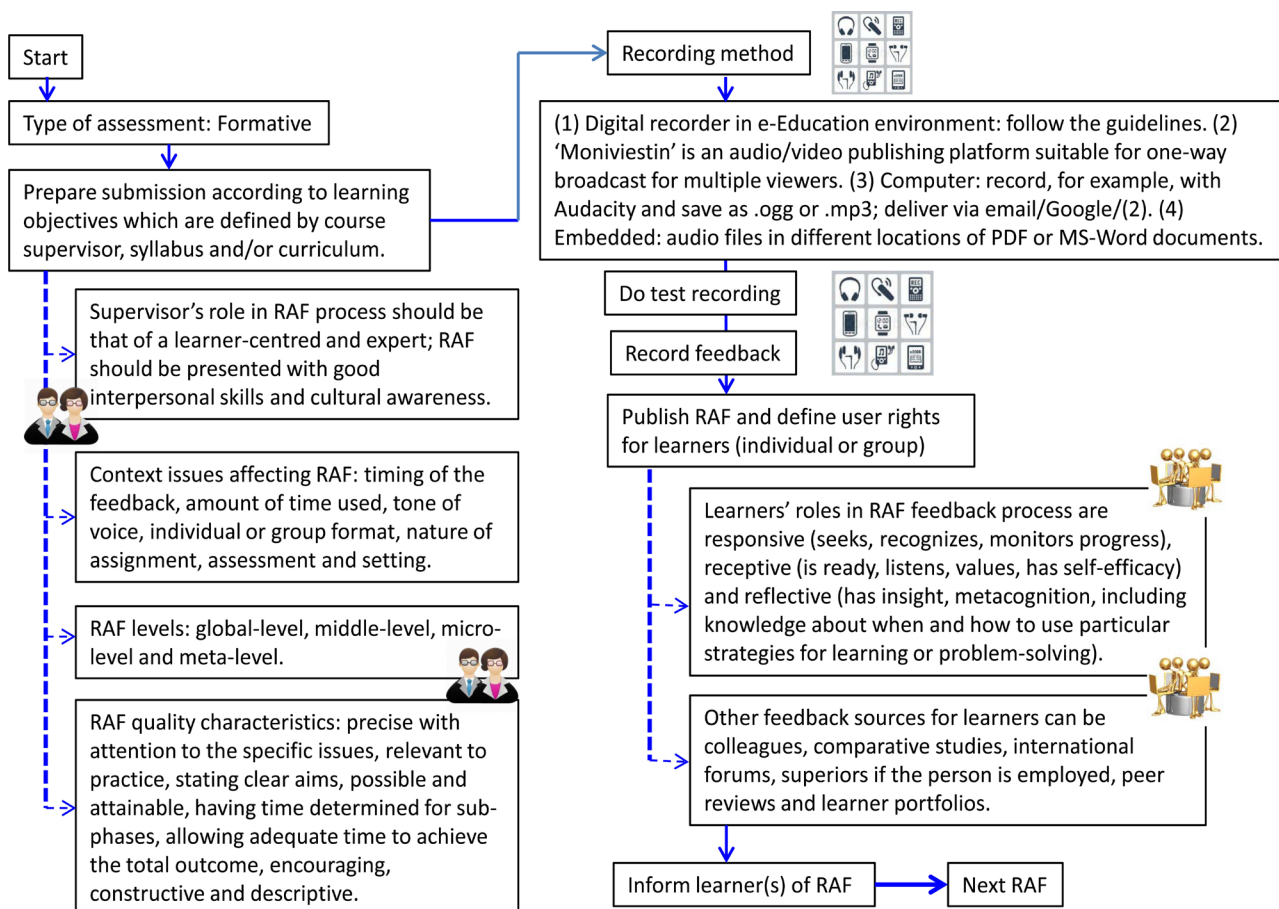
Start

Type of assessment: Formative

Prepare submission according to learning objectives which are defined by course supervisor, syllabus and/or curriculum.

Supervisor's role in RAF process should be that of a learner-centred and expert; RAF should be presented with good interpersonal skills and cultural awareness.

Context issues affecting RAF: timing of the feedback, amount of time used, tone of voice, individual or group format, nature of assignment, assessment and setting.

RAF levels: global-level, middle-level, micro-level and meta-level.

RAF quality characteristics: precise with attention to the specific issues, relevant to practice, stating clear aims, possible and attainable, having time determined for sub-phases, allowing adequate time to achieve the total outcome, encouraging, constructive and descriptive.

Recording method

(1) Digital recorder in e-Education environment: follow the guidelines. (2) 'Moniviestin' is an audio/video publishing platform suitable for one-way broadcast for multiple viewers. (3) Computer: record, for example, with Audacity and save as .ogg or .mp3; deliver via email/Google/(2). (4) Embedded: audio files in different locations of PDF or MS-Word documents.

Do test recording

Record feedback

Publish RAF and define user rights for learners (individual or group)

Learners' roles in RAF feedback process are responsive (seeks, recognizes, monitors progress), receptive (is ready, listens, values, has self-efficacy) and reflective (has insight, metacognition, including knowledge about when and how to use particular strategies for learning or problem-solving).

Other feedback sources for learners can be colleagues, comparative studies, international forums, superiors if the person is employed, peer reviews and learner portfolios.

Inform learner(s) of RAF

Next RAF